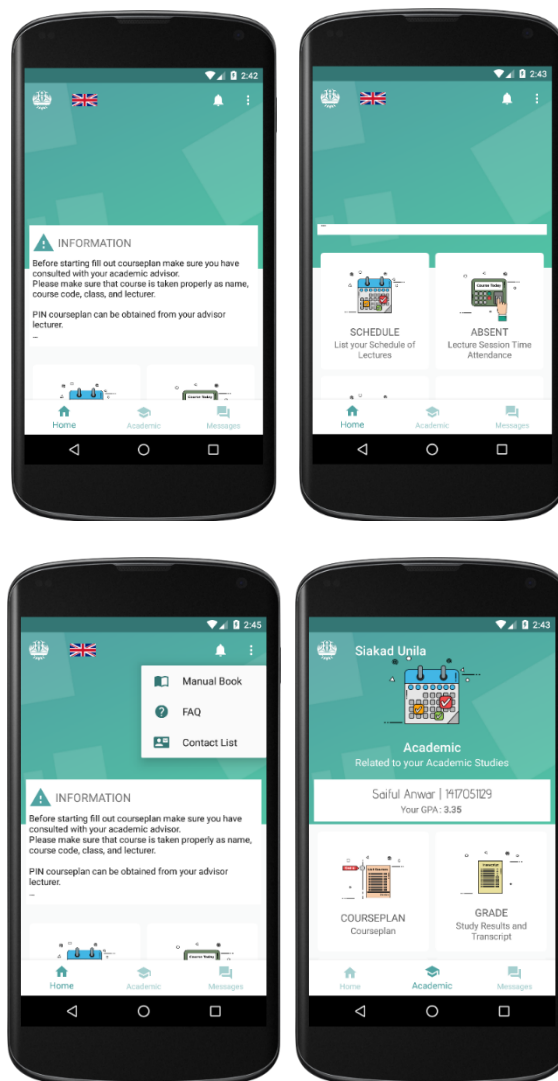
2:42

INFORMATION

Before starting fill out courseplan make sure you have consulted with your academic advisor.
Please make sure that course is taken properly as name, course code, class, and lecturer.

PIN courseplan can be obtained from your advisor lecturer.

Course Today

Home Academic Messages

2:43

Course Today

SCHEDULE
List your Schedule of Lectures

ABSENT
Lecture Session Time Attendance

Home Academic Messages

2:45

Manual Book
FAQ
Contact List

INFORMATION

Before starting fill out courseplan make sure you have consulted with your academic advisor.
Please make sure that course is taken properly as name, course code, class, and lecturer.

PIN courseplan can be obtained from your advisor lecturer.

Course Today

Home Academic Messages

2:43

Siakad Unila

Academic
Related to your Academic Studies

Saiful Anwar | 1417051129
Your GPA : 3.35

COURSEPLAN
Courseplan

GRADE
Study Results and Transcript

Home Academic Messages